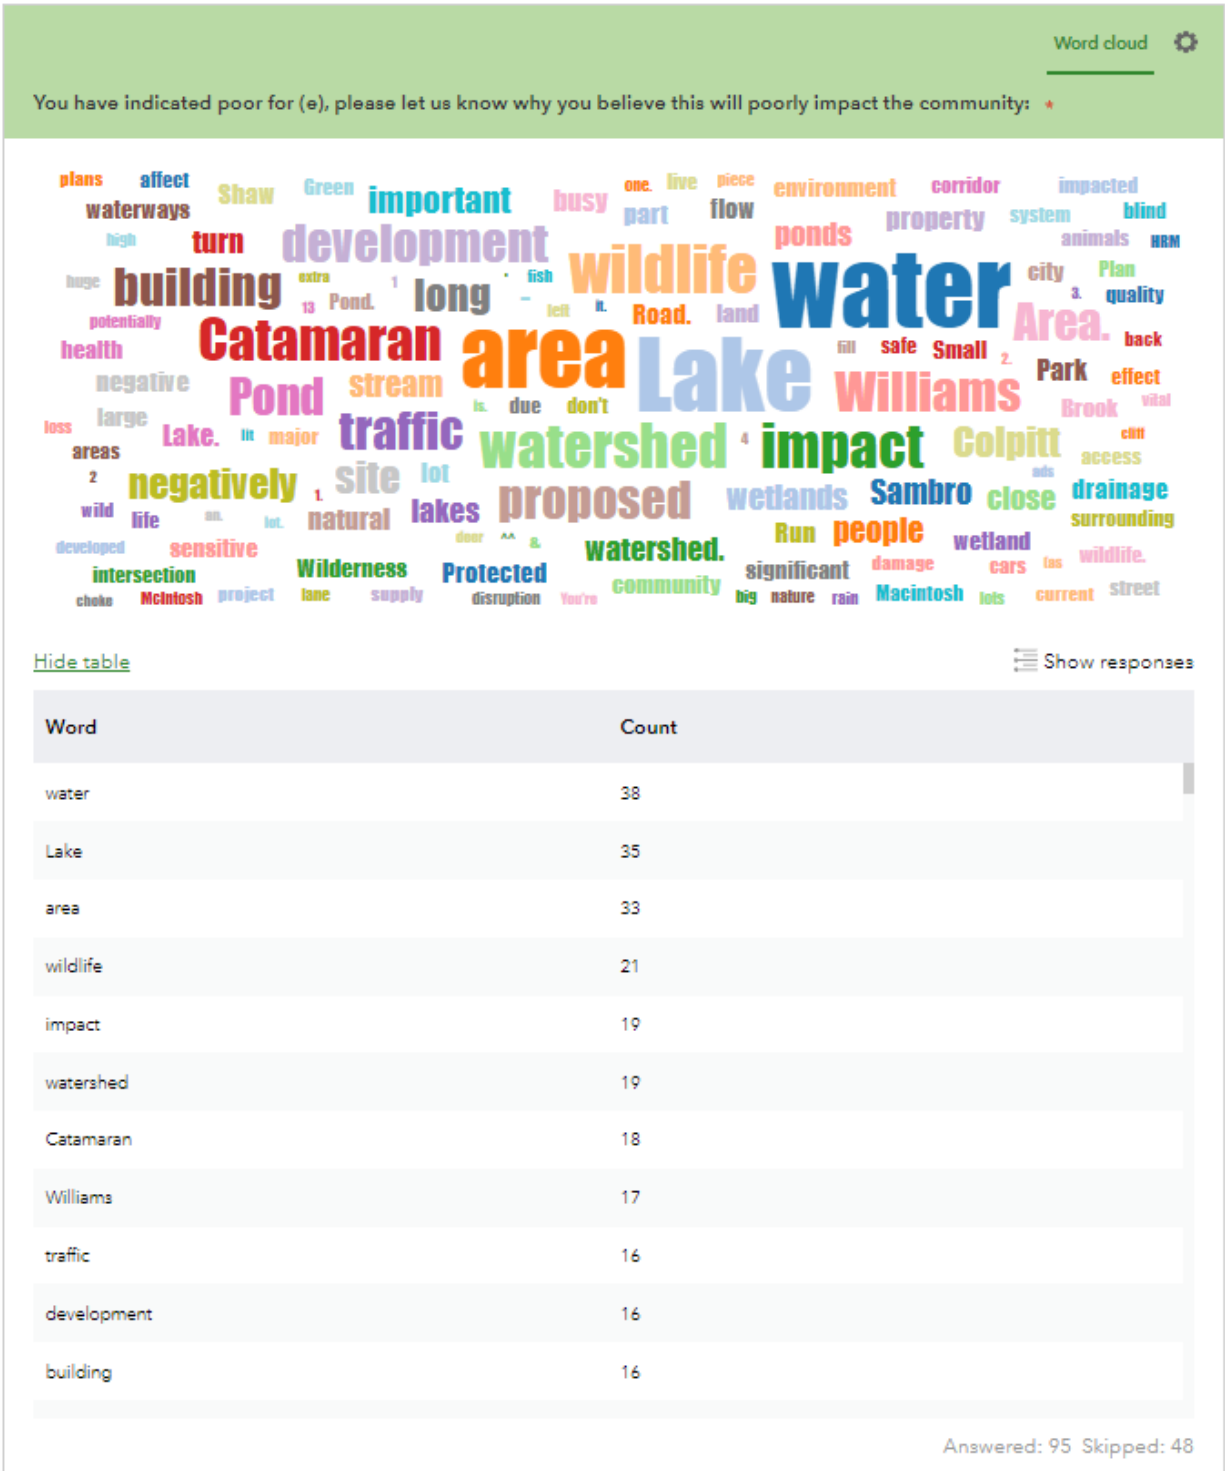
Word cloud

You have indicated poor for (e), please let us know why you believe this will poorly impact the community: *

plans affect Shaw Green important busy one. live piece environment corridor impacted waterways part flow blind high turn development ponds property system animals HRM huge building extra 1 fish wildlife water city Plan 13 Pond. long left it. Road. land 3. quality potentially health Catamaran area Lake fill safe Small 2. back negative stream Area. Park effect large Is. due don't Williams Brook vital loss Lake. lit major traffic cliff areas 4 watershed impact Colpitt access 2 negatively 1. site lot ads wild life an. lot. natural lakes proposed wetlands Sambro close drainage surrounding developed sensitive door ^^ & watershed. Run people wetland wildlife. intersection Wilderness Protected damage cars fas choke McIntosh project lane supply disruption You're community big nature rain significant Macintosh lots current street

Hide table

Show responses

| Word | Count |
|---|---|
| water | 38 |
| Lake | 35 |
| area | 33 |
| wildlife | 21 |
| impact | 19 |
| watershed | 19 |
| Catamaran | 18 |
| Williams | 17 |
| traffic | 16 |
| development | 16 |
| building | 16 |

Answered: 95 Skipped: 48